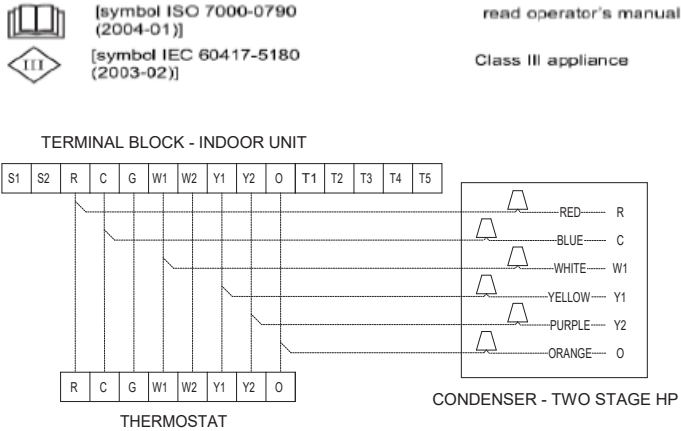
[symbol ISO 7000-0790 (2004-01)]

read operator's manual

III

[symbol IEC 60417-5180 (2003-02)]

Class III appliance

TERMINAL BLOCK - INDOOR UNIT

| S1 | S2 | R | C | G | W1 | W2 | Y1 | Y2 | O | T1 | T2 | T3 | T4 | T5 |
|---|---|---|---|---|---|---|---|---|---|---|---|---|---|---|

RED R
BLUE C
WHITE W1
YELLOW Y1
PURPLE Y2
ORANGE O

| R | C | G | W1 | W2 | Y1 | Y2 | O |
|---|---|---|---|---|---|---|---|

THERMOSTAT

CONDENSER - TWO STAGE HP